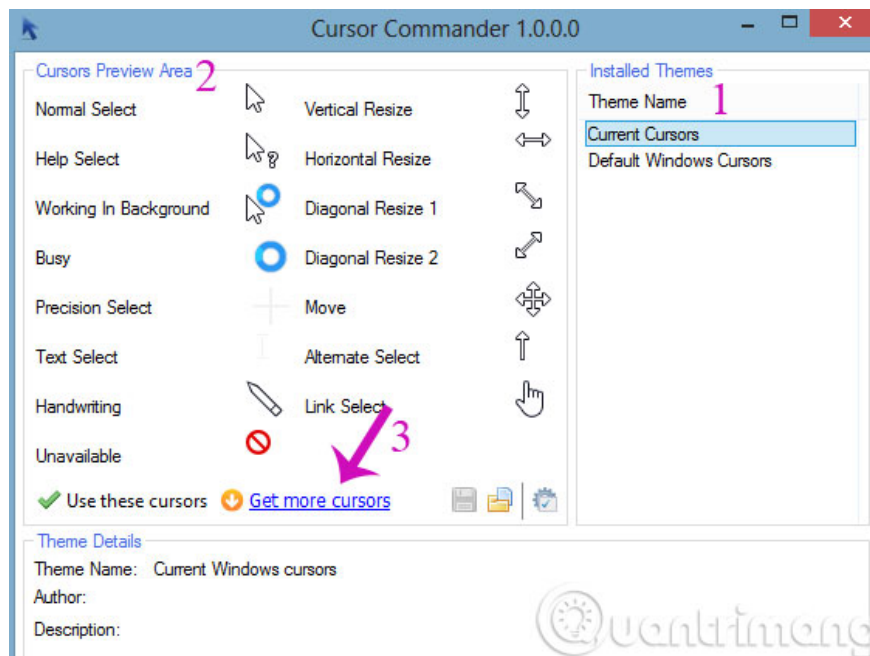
Cursor Commander 1.0.0.0

Cursors Preview Area 2

Normal Select
Help Select
Working In Background
Busy
Precision Select
Text Select
Handwriting
Unavailable

Vertical Resize
Horizontal Resize
Diagonal Resize 1
Diagonal Resize 2
Move
Alternate Select
Link Select

3

Use these cursors
Get more cursors

Installed Themes

Theme Name 1

Current Cursors
Default Windows Cursors

Theme Details

Theme Name: Current Windows cursors
Author:
Description:

uantrimang